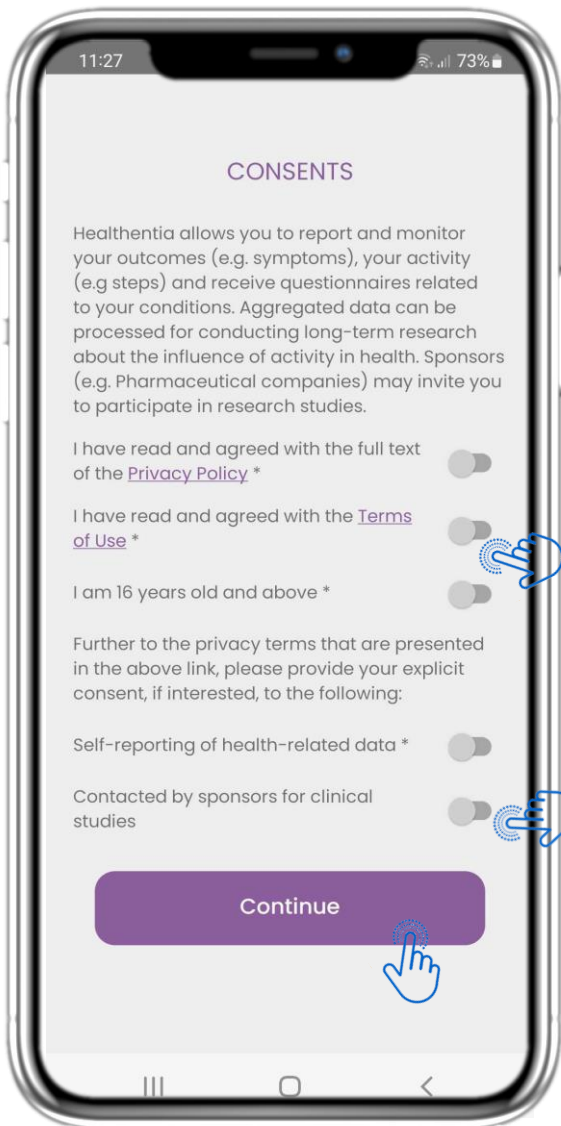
11:27

73%

CONSENTS

Healthentia allows you to report and monitor your outcomes (e.g. symptoms), your activity (e.g steps) and receive questionnaires related to your conditions. Aggregated data can be processed for conducting long-term research about the influence of activity in health. Sponsors (e.g. Pharmaceutical companies) may invite you to participate in research studies.

I have read and agreed with the full text of the Privacy Policy *

I have read and agreed with the Terms of Use *

I am 16 years old and above *

Further to the privacy terms that are presented in the above link, please provide your explicit consent, if interested, to the following:

Self-reporting of health-related data *

Contacted by sponsors for clinical studies

Continue